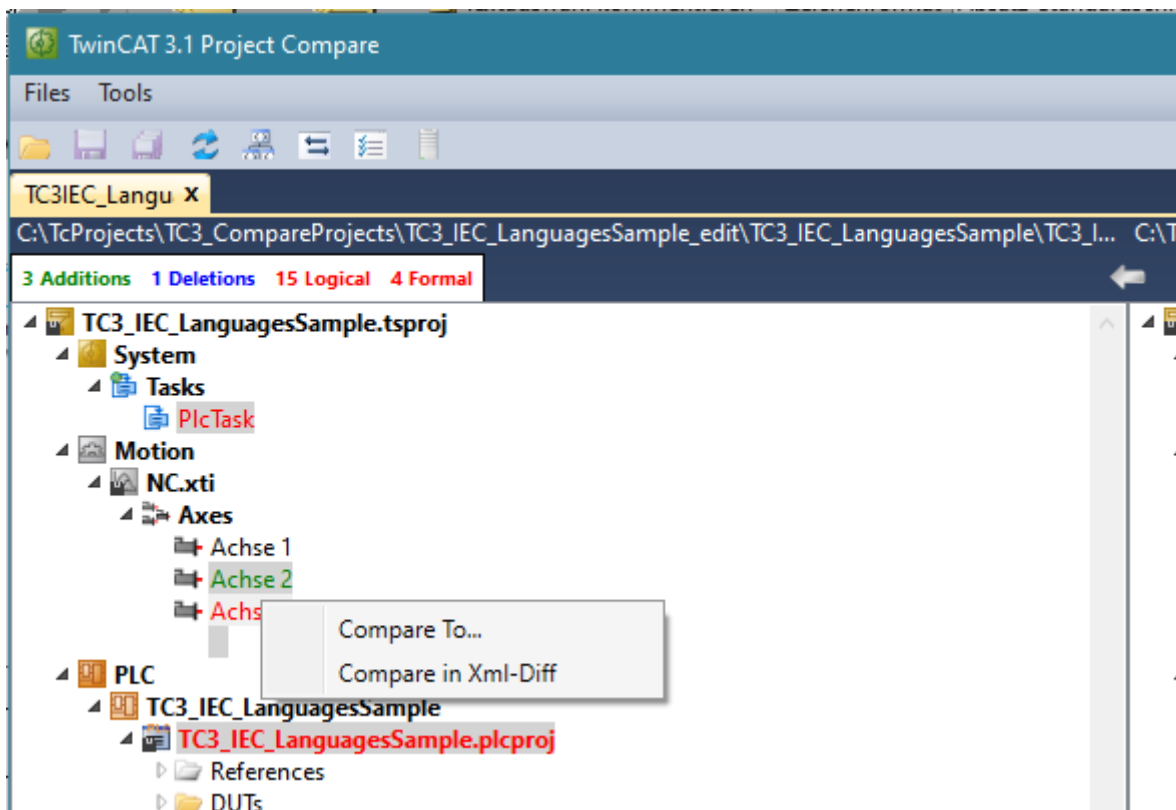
TwinCAT 3.1 Project Compare

Files Tools

TC3IEC_Langu X

C:\TcProjects\TC3_CompareProjects\TC3_IEC_LanguagesSample_edit\TC3_IEC_LanguagesSample\TC3_I... C:\T

3 Additions 1 Deletions 15 Logical 4 Formal

TC3_IEC_LanguagesSample.tsproj
System
Tasks
PlcTask
Motion
NC.xti
Axes
Achse 1
Achse 2
Achs
Compare To...
Compare in Xml-Diff
PLC
TC3_IEC_LanguagesSample
TC3_IEC_LanguagesSample.plcproj
References
DUTs